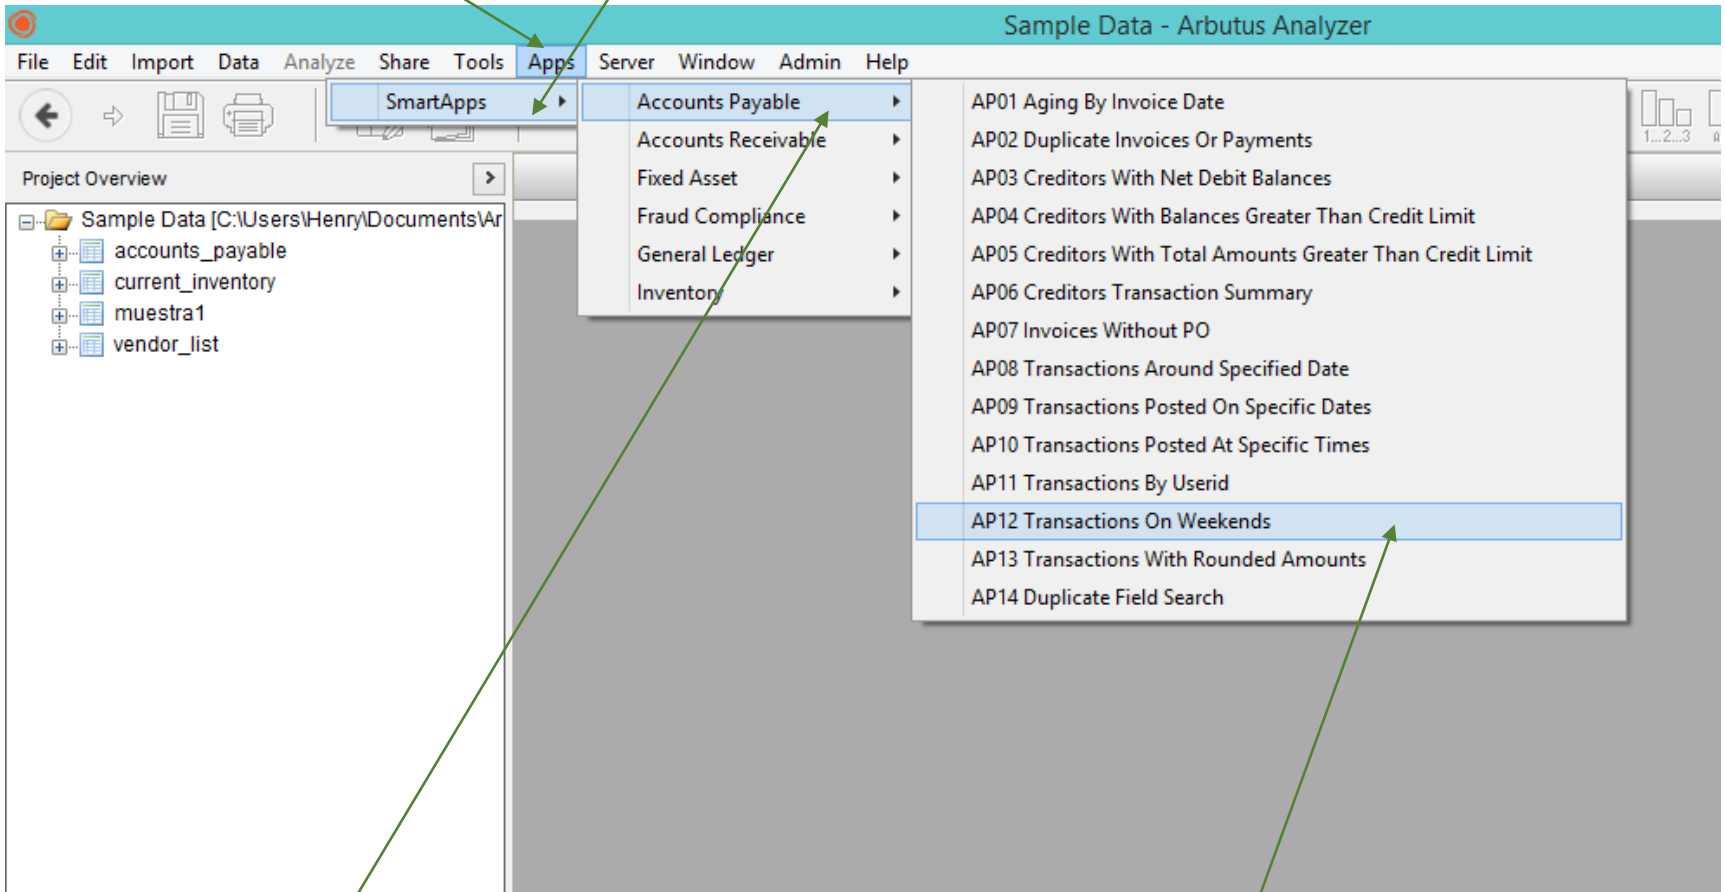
Sample Data - Arbutus Analyzer

File Edit Import Data Analyze Share Tools Apps Server Window Admin Help

SmartApps

Accounts Payable
Accounts Receivable
Fixed Asset
Fraud Compliance
General Ledger
Inventory

AP01 Aging By Invoice Date
AP02 Duplicate Invoices Or Payments
AP03 Creditors With Net Debit Balances
AP04 Creditors With Balances Greater Than Credit Limit
AP05 Creditors With Total Amounts Greater Than Credit Limit
AP06 Creditors Transaction Summary
AP07 Invoices Without PO
AP08 Transactions Around Specified Date
AP09 Transactions Posted On Specific Dates
AP10 Transactions Posted At Specific Times
AP11 Transactions By Userid
AP12 Transactions On Weekends
AP13 Transactions With Rounded Amounts
AP14 Duplicate Field Search

1...2...3

Project Overview

Sample Data [C:\Users\Henry\Documents\Ar
accounts_payable
current_inventory
muestra1
vendor_list